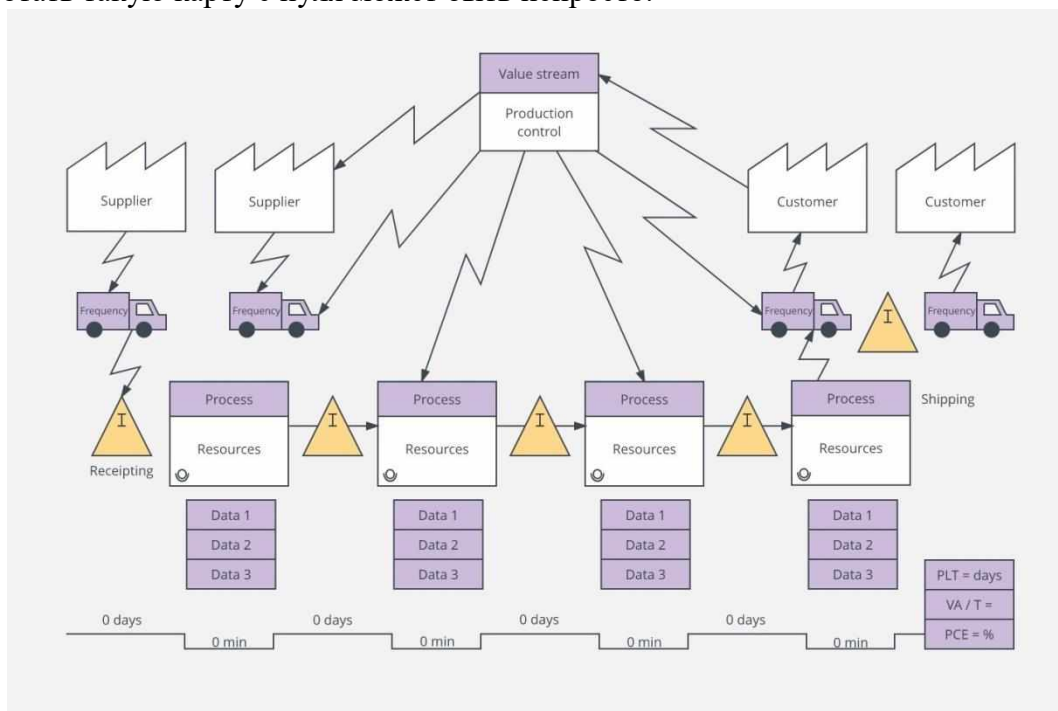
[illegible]

Value stream
Production control

Supplier
Supplier
Customer
Customer

Frequency
Frequency
Frequency
Frequency

I

Process
Resources

Process
Resources

Process
Resources

Process
Resources

Shipping

I
Receipting

I
I
I

Data 1
Data 2
Data 3

Data 1
Data 2
Data 3

Data 1
Data 2
Data 3

Data 1
Data 2
Data 3

| PLT = days |
|---|
| VA / T = |
| PCE = % |

0 days
0 min
0 days
0 min
0 days
0 min
0 days
0 min